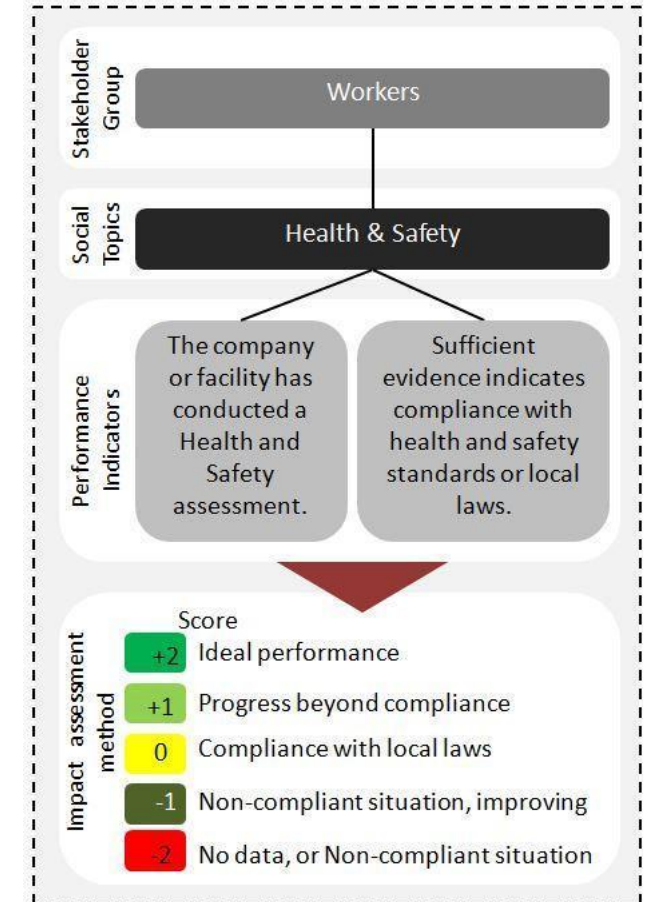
Stakeholder Group

Workers

Social Topics

Health & Safety

Performance Indicators

The company or facility has conducted a Health and Safety assessment.

Sufficient evidence indicates compliance with health and safety standards or local laws.

Impact assessment method

Score

+2 Ideal performance

+1 Progress beyond compliance

0 Compliance with local laws

-1 Non-compliant situation, improving

-2 No data, or Non-compliant situation